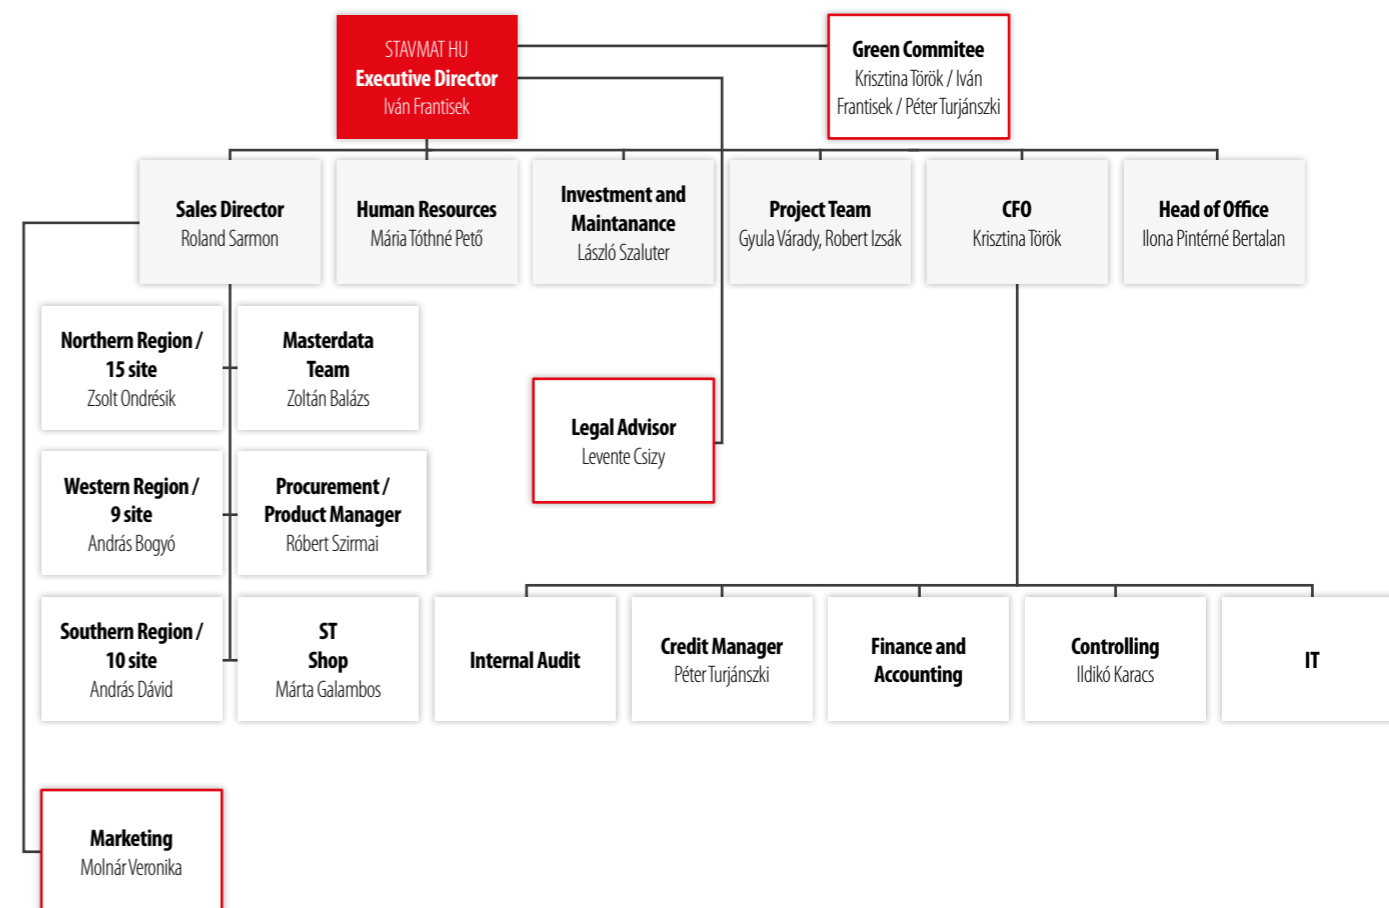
STAVMAT HU
Executive Director
Iván Frantisek

Green Commitee
Krisztina Török / Iván Frantisek / Péter Turjánszki

Sales Director
Roland Sarmon

Human Resources
Mária Tóthné Pető

Investment and Maintanance
László Szaluter

Project Team
Gyula Várady, Robert Izsák

CFO
Krisztina Török

Head of Office
Ilona Pintérné Bertalan

Northern Region / 15 site
Zsolt Ondrésik

Masterdata Team
Zoltán Balázs

Legal Advisor
Levente Csizy

Western Region / 9 site
András Bogyó

Procurement / Product Manager
Róbert Szirmai

Southern Region / 10 site
András Dávid

ST Shop
Márta Galambos

Internal Audit

Credit Manager
Péter Turjánszki

Finance and Accounting

Controlling
Ildikó Karacs

IT

Marketing
Molnár Veronika